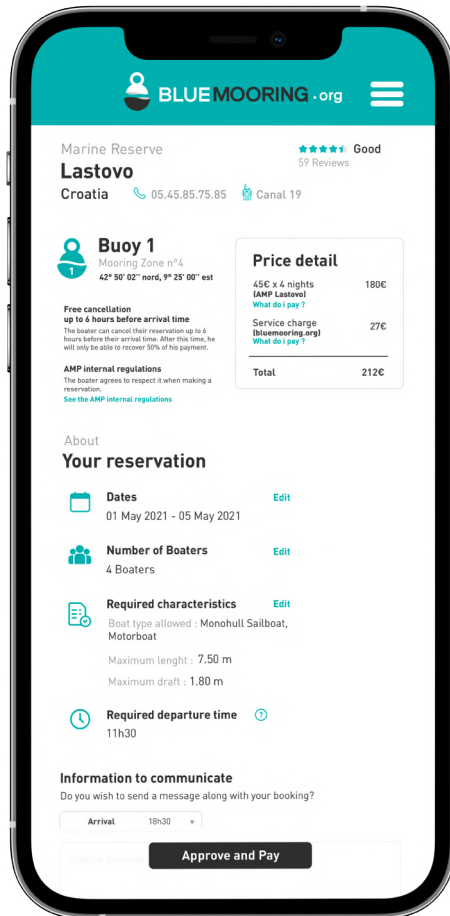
BLUEMOORING.org

Marine Reserve
Lastovo
Croatia 05.45.85.75.85 Canal 19

Good
59 Reviews

1
Buoy 1
Mooring Zone n°4
42° 50' 02'' nord, 9° 25' 00'' est

Free cancellation
up to 6 hours before arrival time
The boater can cancel their reservation up to 6 hours before their arrival time. After this time, he will only be able to recover 50% of his payment.

AMP internal regulations
The boater agrees to respect it when making a reservation.
See the AMP internal regulations

Price detail

| | |
|---|---|
| 45€ x 4 nights (AMP Lastovo) What do i pay ? | 180€ |
| Service charge (bluemooring.org) What do i pay ? | 27€ |
| Total | 212€ |

About
Your reservation

Dates Edit
01 May 2021 - 05 May 2021

Number of Boaters Edit
4 Boaters

Required characteristics Edit
Boat type allowed : Monohull Sailboat, Motorboat
Maximum lenght : 7.50 m
Maximum draft : 1.80 m

Required departure time ?
11h30

Information to communicate
Do you wish to send a message along with your booking?

Arrival 18h30

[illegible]

Approve and Pay